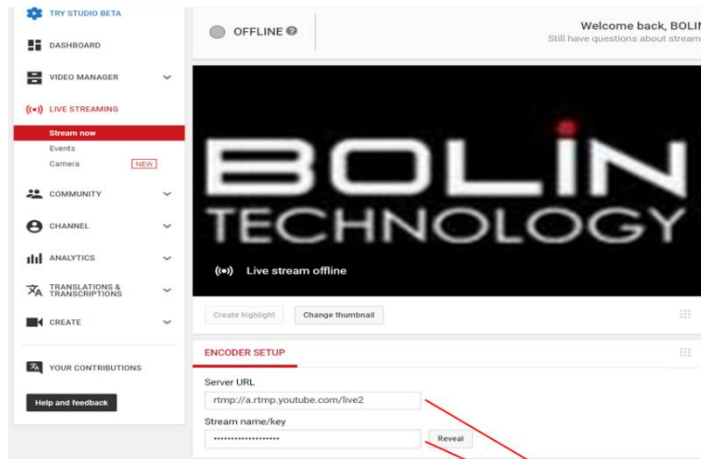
TRY STUDIO BETA

DASHBOARD

VIDEO MANAGER

LIVE STREAMING

Stream now

Events

Camera NEW

COMMUNITY

CHANNEL

ANALYTICS

TRANSLATIONS & TRANSCRIPTIONS

CREATE

YOUR CONTRIBUTIONS

Help and feedback

OFFLINE

Welcome back, BOLIN

Still have questions about stream

BOLIN TECHNOLOGY

Live stream offline

Create highlight

Change thumbnail

ENCODER SETUP

Server URL

rtmp://a.rtmp.youtube.com/live2

Stream name/key

••••••••••••••••••••

Reveal